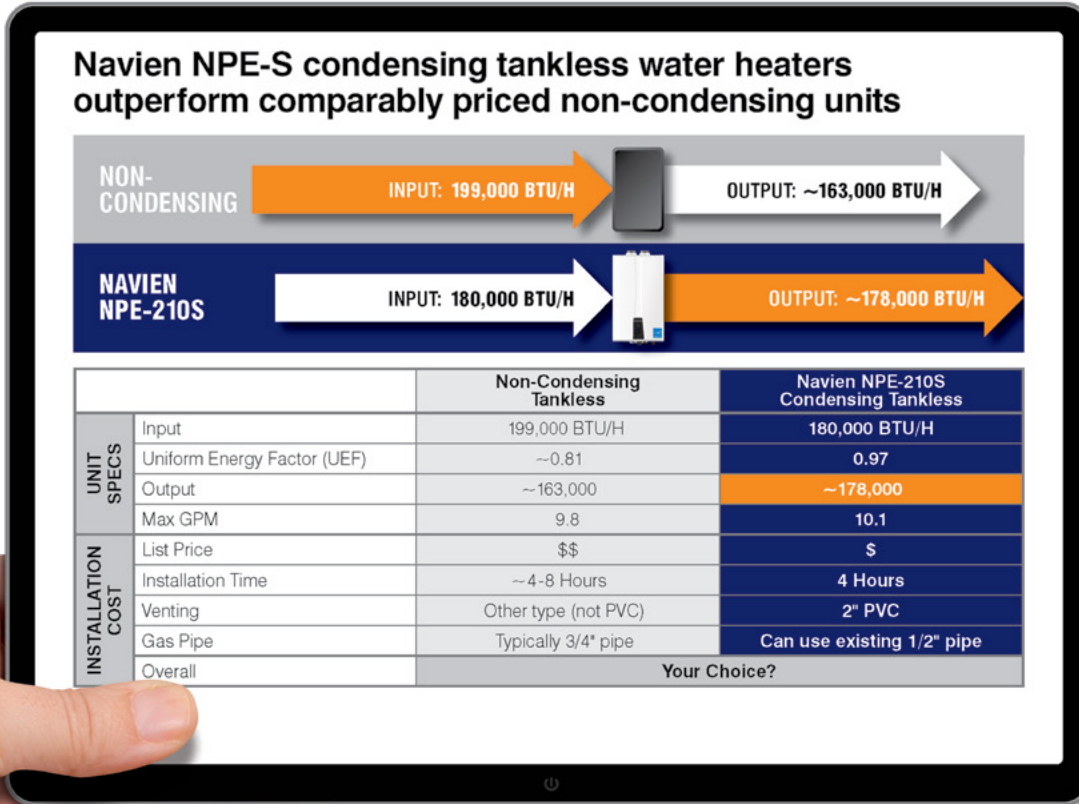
Navien NPE-S condensing tankless water heaters outperform comparably priced non-condensing units

NON-CONDENSING

INPUT: 199,000 BTU/H

OUTPUT: ~163,000 BTU/H

NAVIEN NPE-210S

INPUT: 180,000 BTU/H

OUTPUT: ~178,000 BTU/H

| | | Non-Condensing Tankless | Navien NPE-210S Condensing Tankless |
|---|---|---|---|
| UNIT SPECS | Input | 199,000 BTU/H | 180,000 BTU/H |
| | Uniform Energy Factor (UEF) | ~0.81 | 0.97 |
| | Output | ~163,000 | ~178,000 |
| | Max GPM | 9.8 | 10.1 |
| INSTALLATION COST | List Price | \$\$ | \$ |
| | Installation Time | ~4-8 Hours | 4 Hours |
| | Venting | Other type (not PVC) | 2" PVC |
| | Gas Pipe | Typically 3/4" pipe | Can use existing 1/2" pipe |
| | Overall | Your Choice? | |